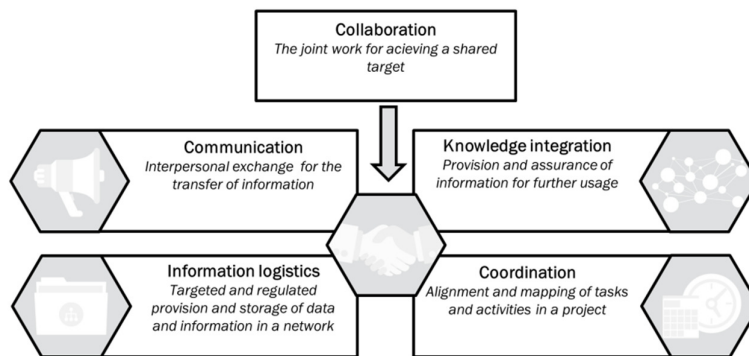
Collaboration
The joint work for acieving a shared target

Communication
Interpersonal exchange for the transfer of information

Knowledge integration
Provision and assurance of information for further usage

Information logistics
Targeted and regulated provision and storage of data and information in a network

Coordination
Alignment and mapping of tasks and activities in a project